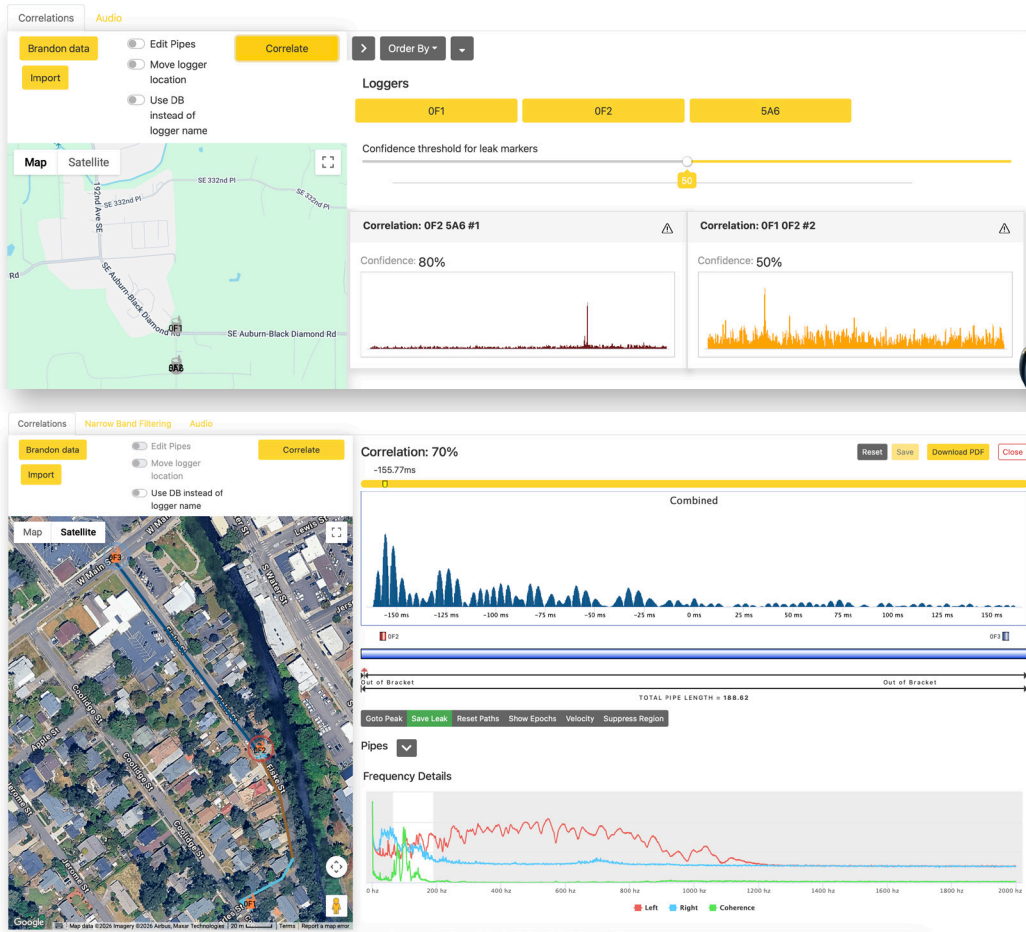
Correlations Audio

Brandon data

Import

Edit Pipes

Move logger location

Use DB instead of logger name

Correlate

Order By

Map Satellite

SE 332nd Pl

SE 332nd Pl

192nd Ave SE

SE 332nd Pl

SE Auburn-Black Diamond Rd

SE Auburn-Black Diamond Rd

Rd

0F1

5A6

Loggers

0F1 0F2 5A6

Confidence threshold for leak markers

50

Correlation: 0F2 5A6 #1

Confidence: 80%

Correlation: 0F1 0F2 #2

Confidence: 50%

Correlations Narrow Band Filtering Audio

Brandon data

Import

Edit Pipes

Move logger location

Use DB instead of logger name

Correlate

Map Satellite

W Main

W Main

0F3

S Water St

Lewis St

Jers

Apple St

Coolidge St

Coolidge St

Coolidge St

Fiske St

Jerome St

Jerome St

0F2

0F1

Google Map data ©2026 Imagery ©2026 Airbus, Maxar Technologies 20 m Terms Report a map error

Correlation: 70%

Reset Save Download PDF Close

-155.77ms

0

Combined

-150 ms -125 ms -100 ms -75 ms -50 ms -25 ms 0 ms 25 ms 50 ms 75 ms 100 ms 125 ms 150 ms

0F2

0F3

Out of Bracket

Out of Bracket

TOTAL PIPE LENGTH = 188.62

Goto Peak Save Leak Reset Paths Show Epochs Velocity Suppress Region

Pipes

Frequency Details

0 hz 200 hz 400 hz 600 hz 800 hz 1000 hz 1200 hz 1400 hz 1600 hz 1800 hz 2000 hz

Left Right Coherence